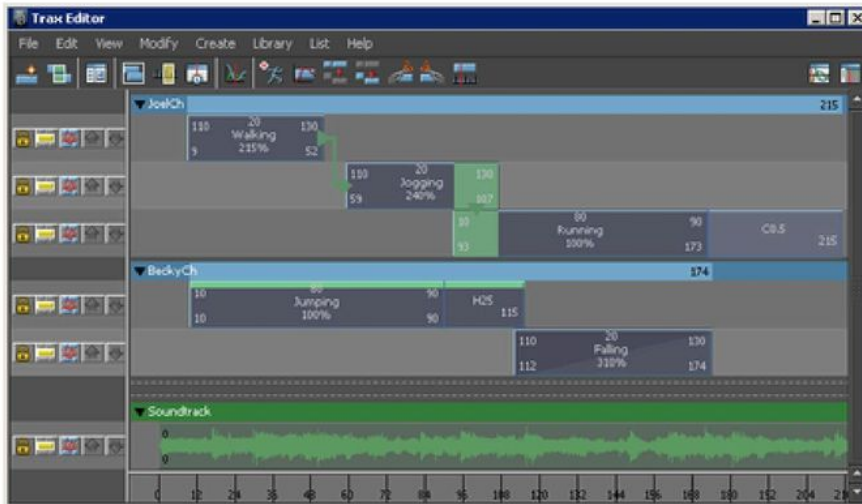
Trax Editor

File Edit View Modify Create Library List Help

JoelCh 215

110 20 Walking 215% 130 9 52

110 20 Jogging 240% 130 59 107

10 80 Running 100% 90 93 173

C0.5 215

BeckyCh 174

10 80 Jumping 100% 90 10 90

H25 115

110 20 Falling 310% 130 112 174

Soundtrack

0

0

0 12 24 36 48 60 72 84 96 108 120 132 144 156 168 180 192 204 216